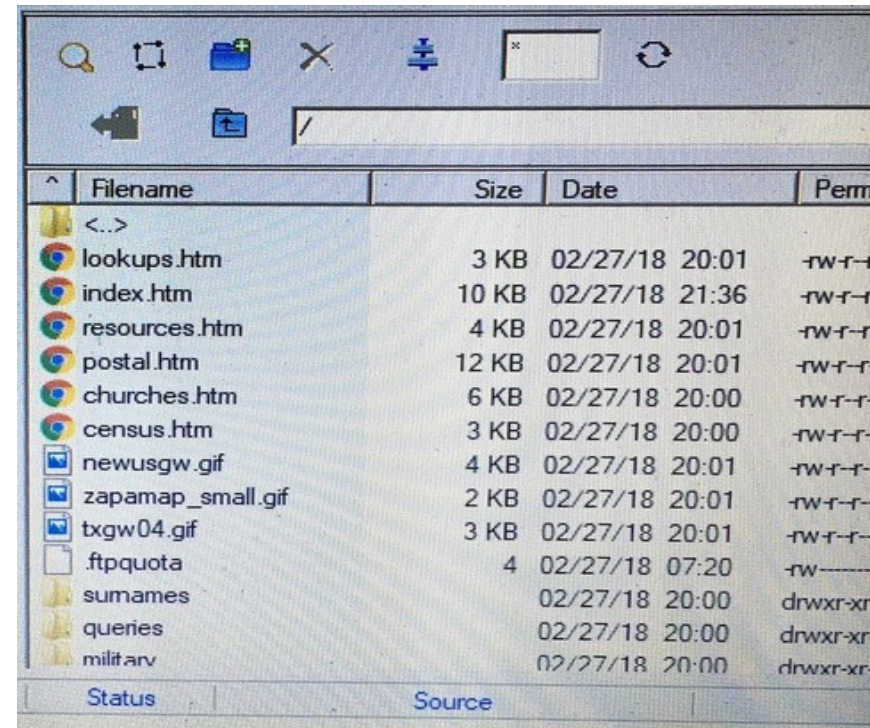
*

/

| ^ Filename | Size | Date | Perm |
|---|---|---|---|
| <..> | | | |
| lookups.htm | 3 KB | 02/27/18 20:01 | -rw-r-- |
| index.htm | 10 KB | 02/27/18 21:36 | -rw-r-- |
| resources.htm | 4 KB | 02/27/18 20:01 | -rw-r-- |
| postal.htm | 12 KB | 02/27/18 20:01 | -rw-r-- |
| churches.htm | 6 KB | 02/27/18 20:00 | -rw-r-- |
| census.htm | 3 KB | 02/27/18 20:00 | -rw-r-- |
| newusgw.gif | 4 KB | 02/27/18 20:01 | -rw-r-- |
| zapamap_small.gif | 2 KB | 02/27/18 20:01 | -rw-r-- |
| txgw04.gif | 3 KB | 02/27/18 20:01 | -rw-r-- |
| .ftpquota | 4 | 02/27/18 07:20 | -rw------ |
| surnames | | 02/27/18 20:00 | drwxr-xr |
| queries | | 02/27/18 20:00 | drwxr-xr |
| military | | 02/27/18 20:00 | drwxr-xr- |

Status | Source